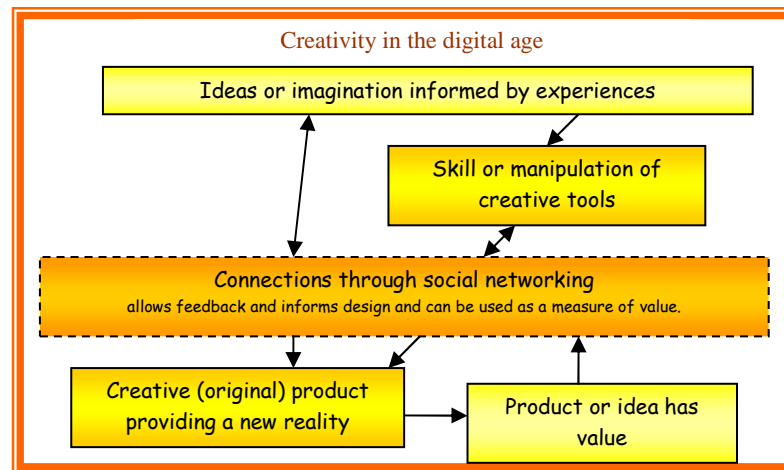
Creativity in the digital age

Ideas or imagination informed by experiences

Skill or manipulation of creative tools

Connections through social networking
allows feedback and informs design and can be used as a measure of value.

Creative (original) product providing a new reality

Product or idea has value